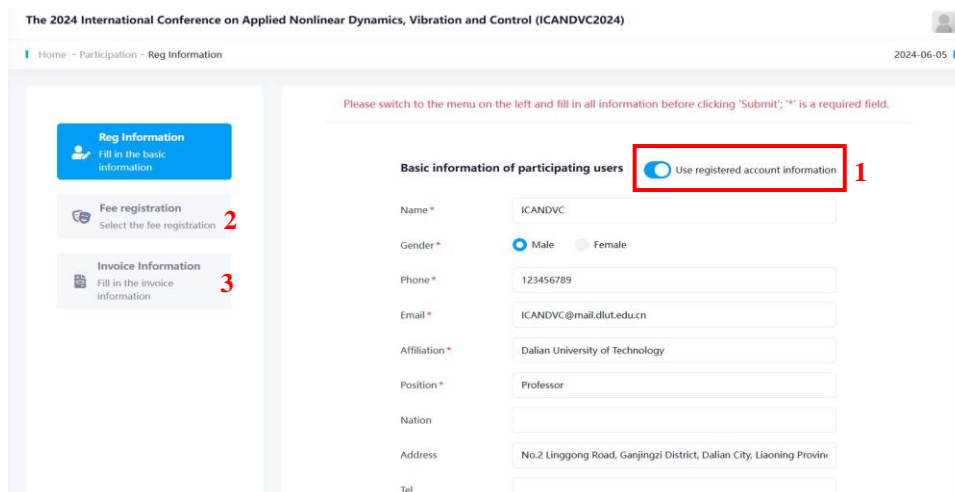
The 2024 International Conference on Applied Nonlinear Dynamics, Vibration and Control (ICANDVC2024)

Home - Participation - Reg Information

2024-06-05

Please switch to the menu on the left and fill in all information before clicking 'Submit'; '*' is a required field.

Reg Information
Fill in the basic information

Fee registration
Select the fee registration
2

Invoice Information
Fill in the invoice information
3

Basic information of participating users
Use registered account information
1

Name * ICANDVC

Gender * Male Female

Phone * 123456789

Email * ICANDVC@mail.dlut.edu.cn

Affiliation * Dalian University of Technology

Position * Professor

Nation

Address No.2 Linggong Road, Ganjingzi District, Dalian City, Liaoning Provin

Tel